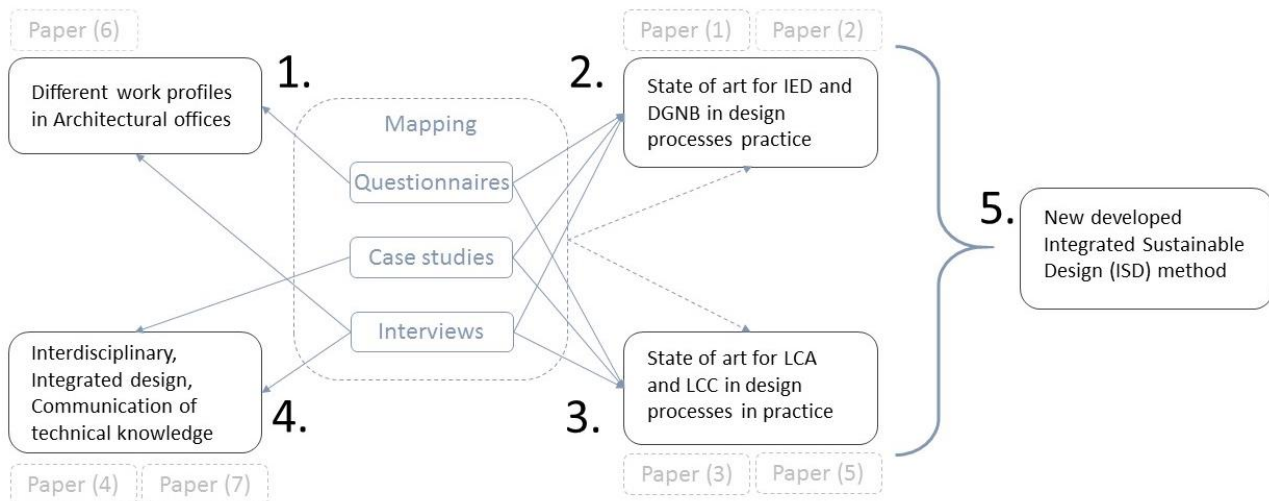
Paper (6)

Different work profiles in Architectural offices

1.

Mapping

Questionnaires

Case studies

Interviews

Paper (1) Paper (2)

2.

State of art for IED and DGNB in design processes practice

5.

New developed Integrated Sustainable Design (ISD) method

Interdisciplinary, Integrated design, Communication of technical knowledge

4.

Paper (4) Paper (7)

State of art for LCA and LCC in design processes in practice

3.

Paper (3) Paper (5)